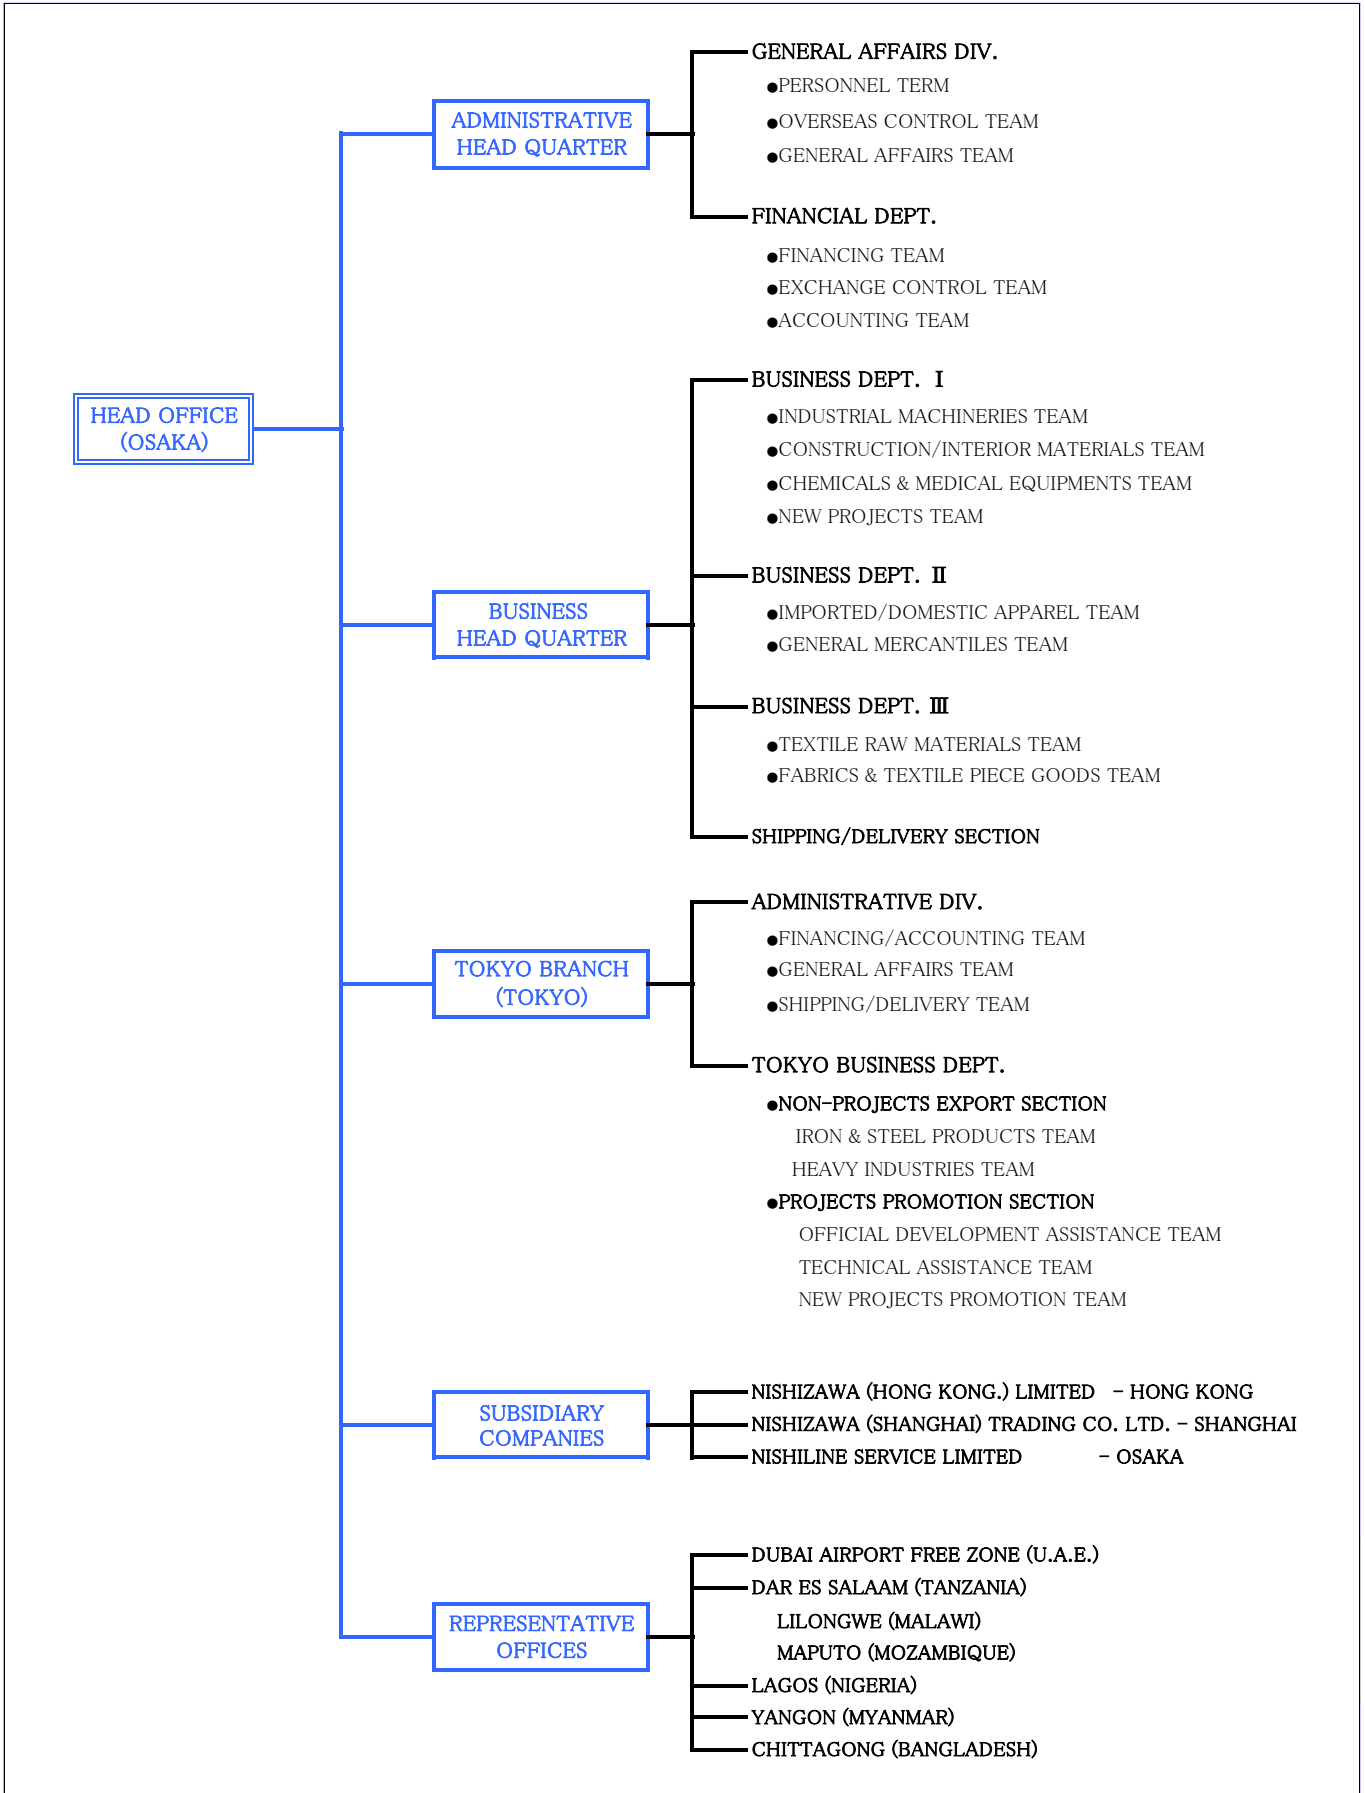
HEAD OFFICE (OSAKA)

ADMINISTRATIVE HEAD QUARTER

GENERAL AFFAIRS DIV.
●PERSONNEL TERM
●OVERSEAS CONTROL TEAM
●GENERAL AFFAIRS TEAM

FINANCIAL DEPT.
●FINANCING TEAM
●EXCHANGE CONTROL TEAM
●ACCOUNTING TEAM

BUSINESS HEAD QUARTER

BUSINESS DEPT. I
●INDUSTRIAL MACHINERIES TEAM
●CONSTRUCTION/INTERIOR MATERIALS TEAM
●CHEMICALS & MEDICAL EQUIPMENTS TEAM
●NEW PROJECTS TEAM

BUSINESS DEPT. II
●IMPORTED/DOMESTIC APPAREL TEAM
●GENERAL MERCANTILES TEAM

BUSINESS DEPT. III
●TEXTILE RAW MATERIALS TEAM
●FABRICS & TEXTILE PIECE GOODS TEAM

SHIPPING/DELIVERY SECTION

TOKYO BRANCH (TOKYO)

ADMINISTRATIVE DIV.
●FINANCING/ACCOUNTING TEAM
●GENERAL AFFAIRS TEAM
●SHIPPING/DELIVERY TEAM

TOKYO BUSINESS DEPT.
●NON-PROJECTS EXPORT SECTION
IRON & STEEL PRODUCTS TEAM
HEAVY INDUSTRIES TEAM
●PROJECTS PROMOTION SECTION
OFFICIAL DEVELOPMENT ASSISTANCE TEAM
TECHNICAL ASSISTANCE TEAM
NEW PROJECTS PROMOTION TEAM

SUBSIDIARY COMPANIES

NISHIZAWA (HONG KONG.) LIMITED - HONG KONG
NISHIZAWA (SHANGHAI) TRADING CO. LTD. - SHANGHAI
NISHILINE SERVICE LIMITED - OSAKA

REPRESENTATIVE OFFICES

DUBAI AIRPORT FREE ZONE (U.A.E.)
DAR ES SALAAM (TANZANIA)
LILONGWE (MALAWI)
MAPUTO (MOZAMBIQUE)
LAGOS (NIGERIA)
YANGON (MYANMAR)
CHITTAGONG (BANGLADESH)